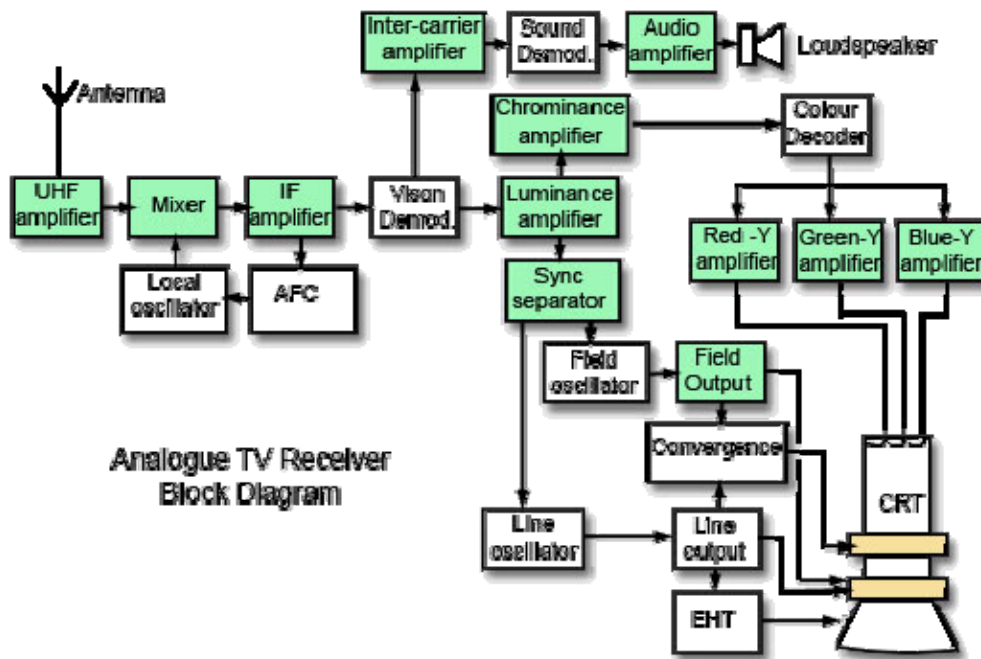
Inter-carrier amplifier

Sound Demod.

Audio amplifier

Loudspeaker

Antenna

Chrominance amplifier

Colour Decoder

UHF amplifier

Mixer

IF amplifier

Vison Demod.

Luminance amplifier

Red -Y amplifier

Green-Y amplifier

Blue-Y amplifier

Local oscillator

AFC

Sync separator

Field oscillator

Field Output

Convergence

Analogue TV Receiver Block Diagram

CRT

Line oscillator

Line output

EHT